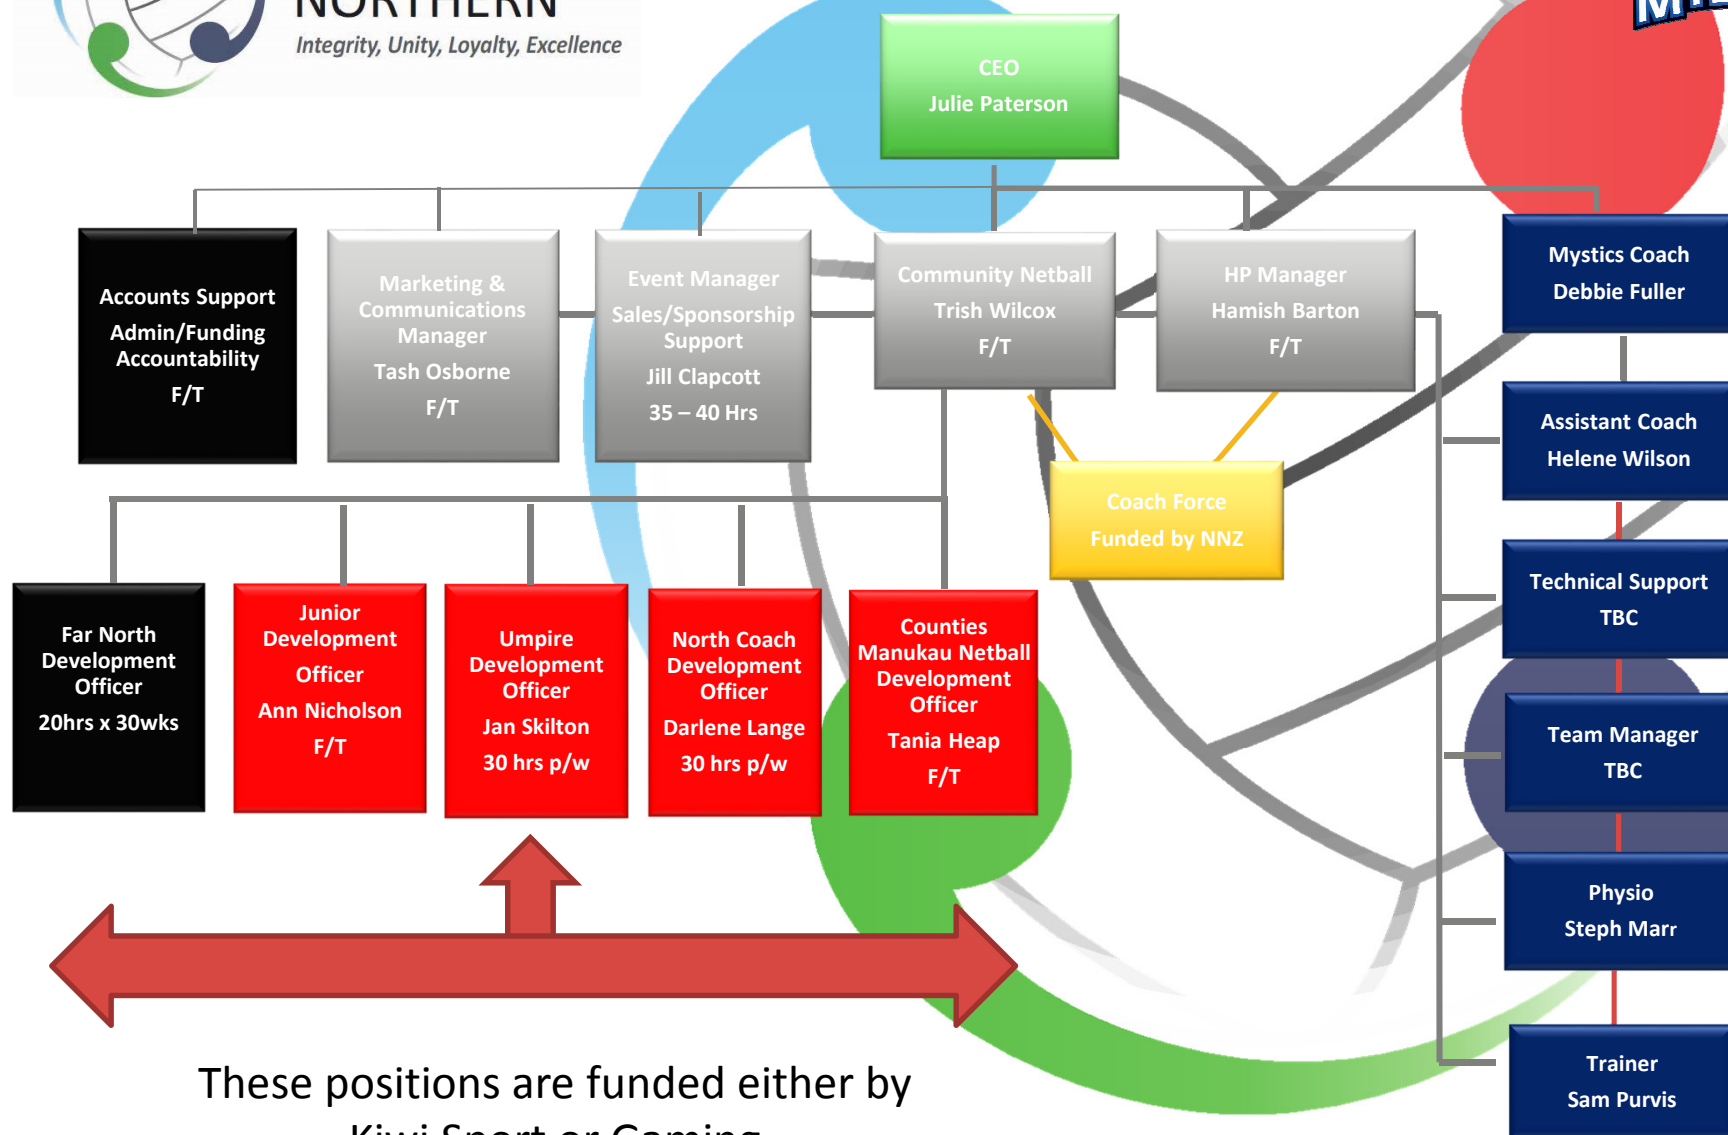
NORTHERN

Integrity, Unity, Loyalty, Excellence

CEO
Julie Paterson

Accounts Support
Admin/Funding Accountability
F/T

Marketing & Communications Manager
Tash Osborne
F/T

Event Manager
Sales/Sponsorship Support
Jill Clapcott
35 – 40 Hrs

Community Netball
Trish Wilcox
F/T

HP Manager
Hamish Barton
F/T

Mystics Coach
Debbie Fuller

Assistant Coach
Helene Wilson

Technical Support
TBC

Team Manager
TBC

Physio
Steph Marr

Trainer
Sam Purvis

Coach Force
Funded by NNZ

Far North Development Officer
20hrs x 30wks

Junior Development Officer
Ann Nicholson
F/T

Umpire Development Officer
Jan Skilton
30 hrs p/w

North Coach Development Officer
Darlene Lange
30 hrs p/w

Counties Manukau Netball Development Officer
Tania Heap
F/T

These positions are funded either by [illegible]